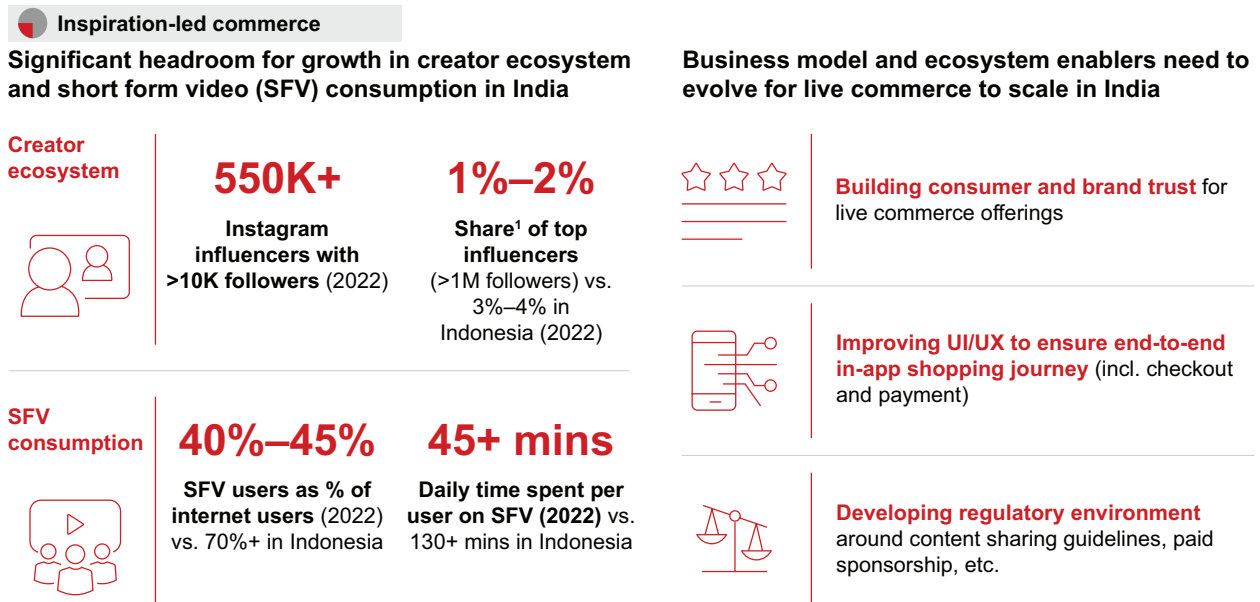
Inspiration-led commerce

Significant headroom for growth in creator ecosystem and short form video (SFV) consumption in India

Creator ecosystem

550K+

Instagram influencers with >10K followers (2022)

1%–2%

Share$^1$ of top influencers (>1M followers) vs. 3%–4% in Indonesia (2022)

SFV consumption

40%–45%

SFV users as % of internet users (2022) vs. 70%+ in Indonesia

45+ mins

Daily time spent per user on SFV (2022) vs. 130+ mins in Indonesia

Business model and ecosystem enablers need to evolve for live commerce to scale in India

Building consumer and brand trust for live commerce offerings

Improving UI/UX to ensure end-to-end in-app shopping journey (incl. checkout and payment)

Developing regulatory environment around content sharing guidelines, paid sponsorship, etc.